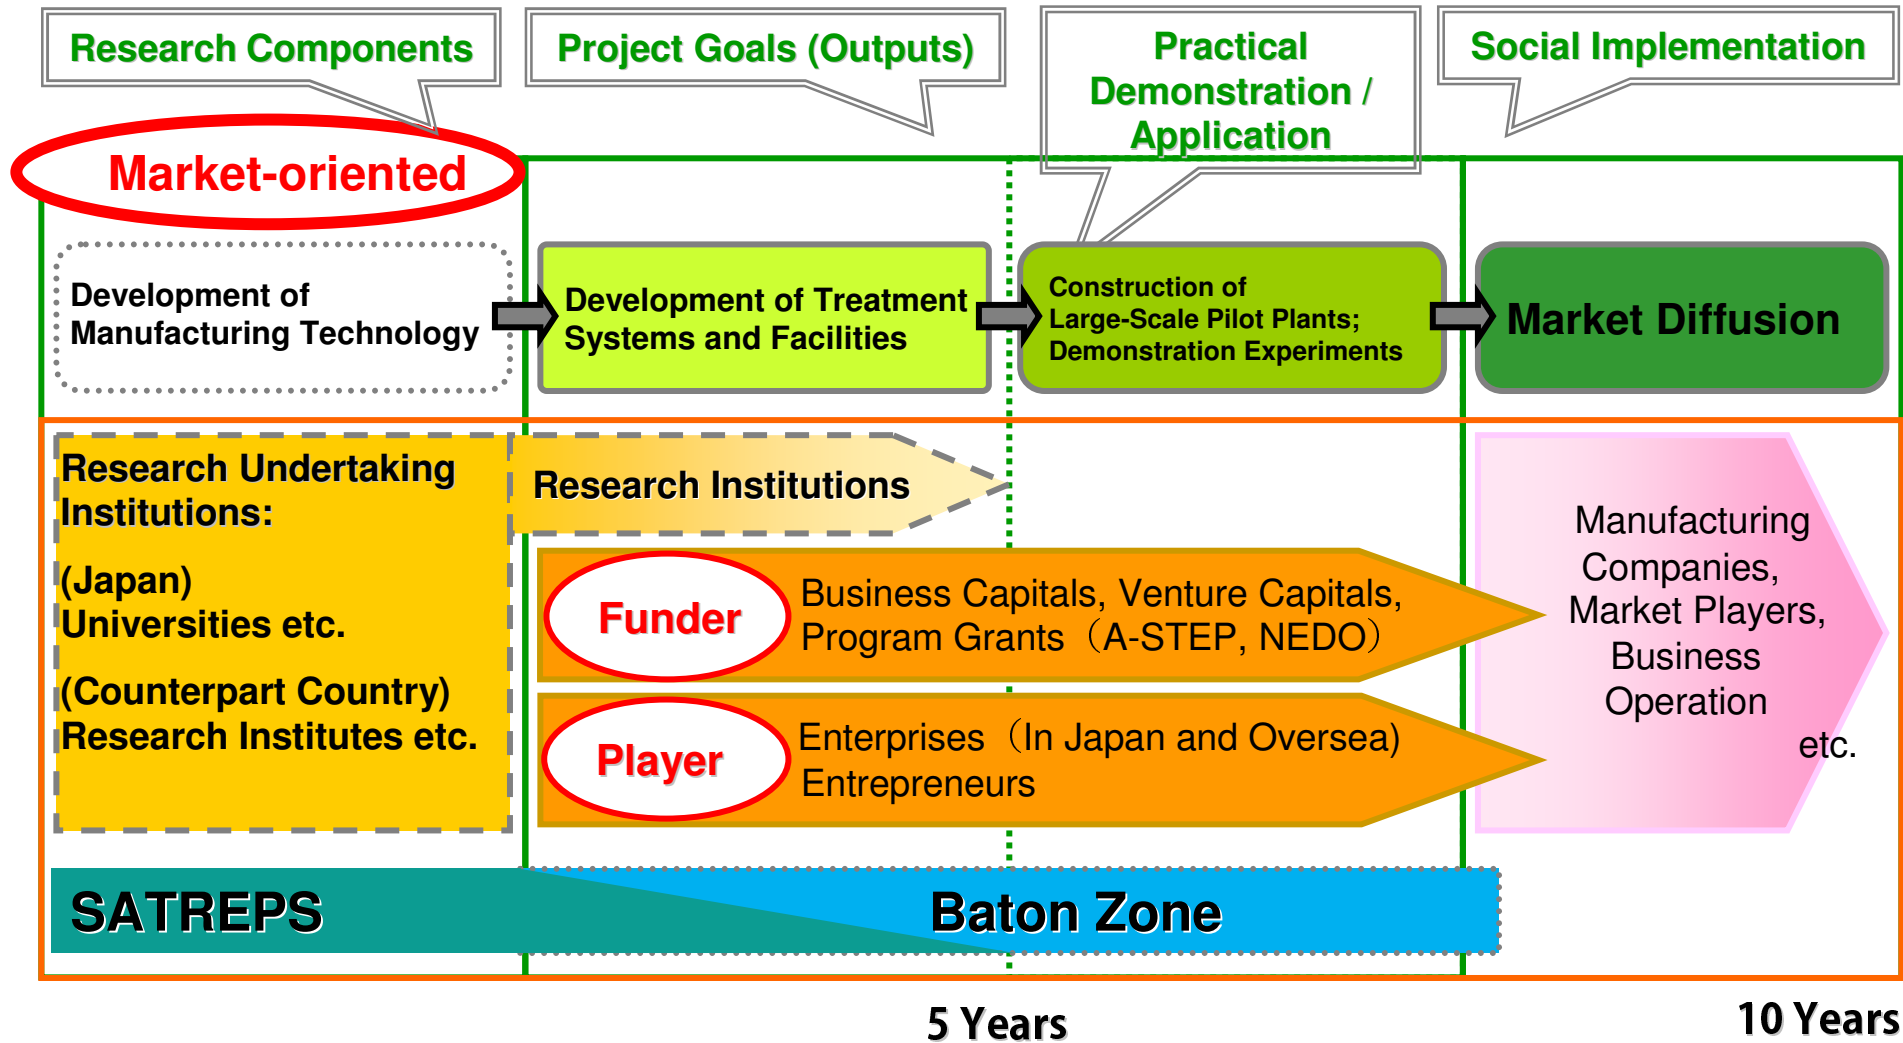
Research Components

Project Goals (Outputs)

Practical Demonstration / Application

Social Implementation

Market-oriented

Development of Manufacturing Technology

Development of Treatment Systems and Facilities

Construction of Large-Scale Pilot Plants; Demonstration Experiments

Market Diffusion

Research Undertaking Institutions:

(Japan) Universities etc.

(Counterpart Country) Research Institutes etc.

Research Institutions

Funder

Business Capitals, Venture Capitals, Program Grants（A-STEP, NEDO）

Player

Enterprises（In Japan and Oversea) Entrepreneurs

Manufacturing Companies, Market Players, Business Operation etc.

SATREPS

Baton Zone

5 Years

10 Years